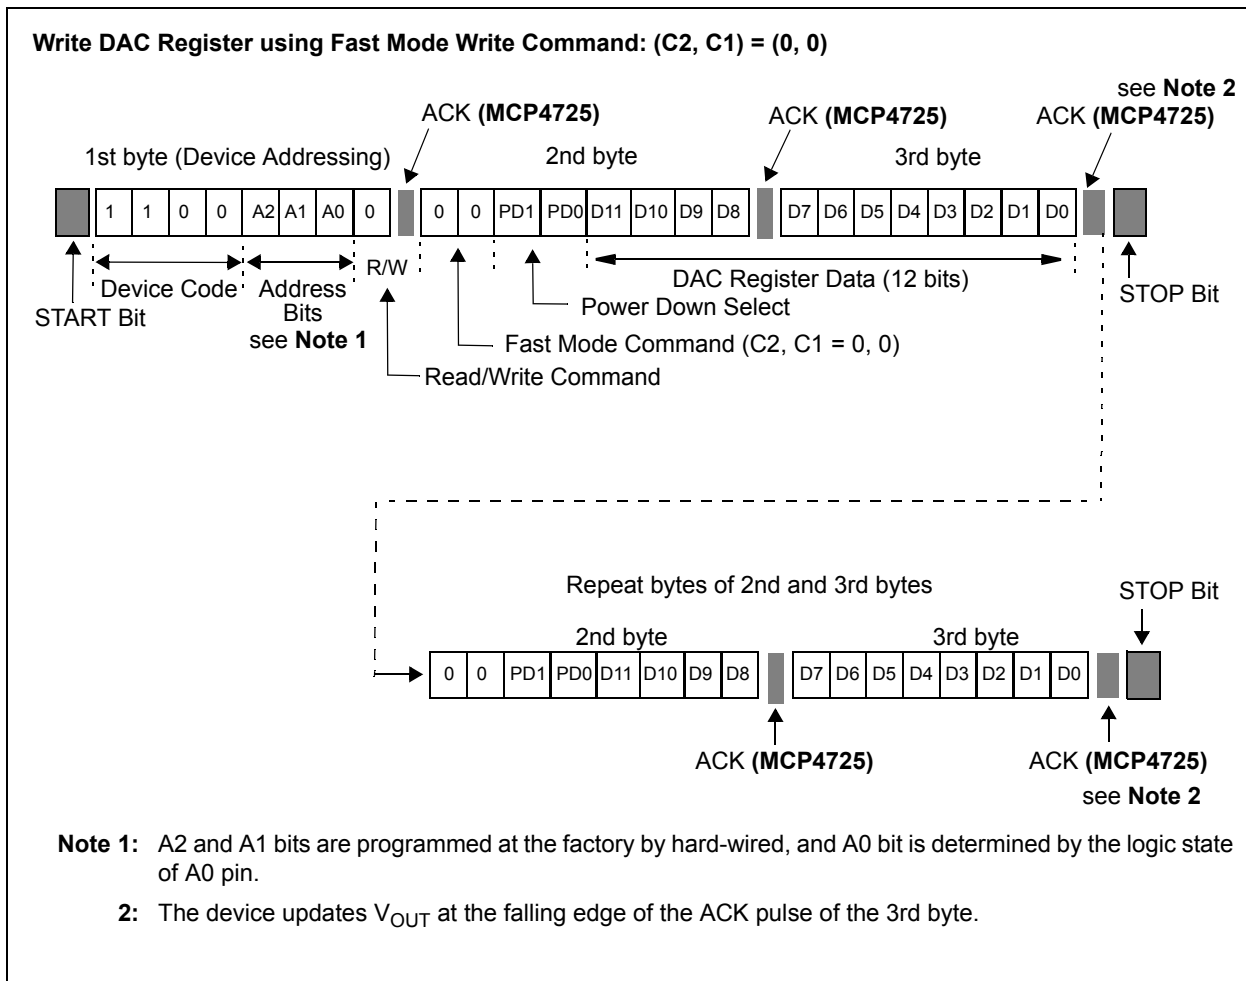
Write DAC Register using Fast Mode Write Command: (C2, C1) = (0, 0)

ACK (MCP4725)

ACK (MCP4725)

see Note 2
ACK (MCP4725)

1st byte (Device Addressing)

2nd byte

3rd byte

1 1 0 0 A2 A1 A0 0

0 0 PD1 PD0 D11 D10 D9 D8

D7 D6 D5 D4 D3 D2 D1 D0

START Bit

Device Code

Address Bits see Note 1

R/W

DAC Register Data (12 bits)

STOP Bit

Power Down Select

Fast Mode Command (C2, C1 = 0, 0)

Read/Write Command

Repeat bytes of 2nd and 3rd bytes

STOP Bit

2nd byte

3rd byte

0 0 PD1 PD0 D11 D10 D9 D8

D7 D6 D5 D4 D3 D2 D1 D0

ACK (MCP4725)

ACK (MCP4725)
see Note 2

Note 1: A2 and A1 bits are programmed at the factory by hard-wired, and A0 bit is determined by the logic state of A0 pin.

2: The device updates $V_{OUT}$ at the falling edge of the ACK pulse of the 3rd byte.